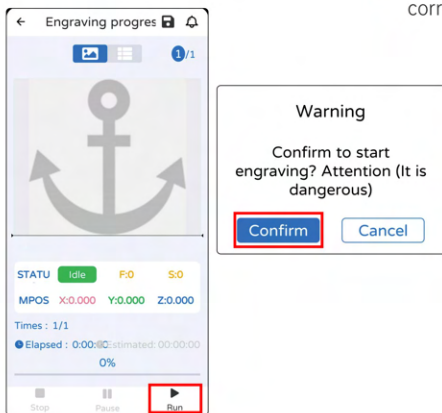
Engraving progres

1/1

STATU Idle F:0 S:0

MPOS X:0.000 Y:0.000 Z:0.000

Times : 1/1

Elapsed : 0:00:0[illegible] Estimated: 00:00:00

0%

Stop Pause Run

corr

Warning

Confirm to start engraving? Attention (It is dangerous)

Confirm Cancel